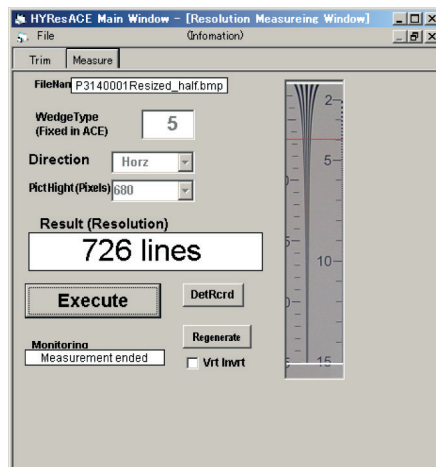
HYResACE Main Window - [Resolution Measureing Window]
File
(Infomation)
Trim
Measure
FileNam P3140001Resized_half.bmp
WedgeType (Fixed in ACE)
5
Direction
Horz
PictHight(Pixels)
680
Result (Resolution)
726 lines
Execute
DetRcrd
Monitoring
Measurement ended
Regenerate
Vrt Invrt
2
5
10
15